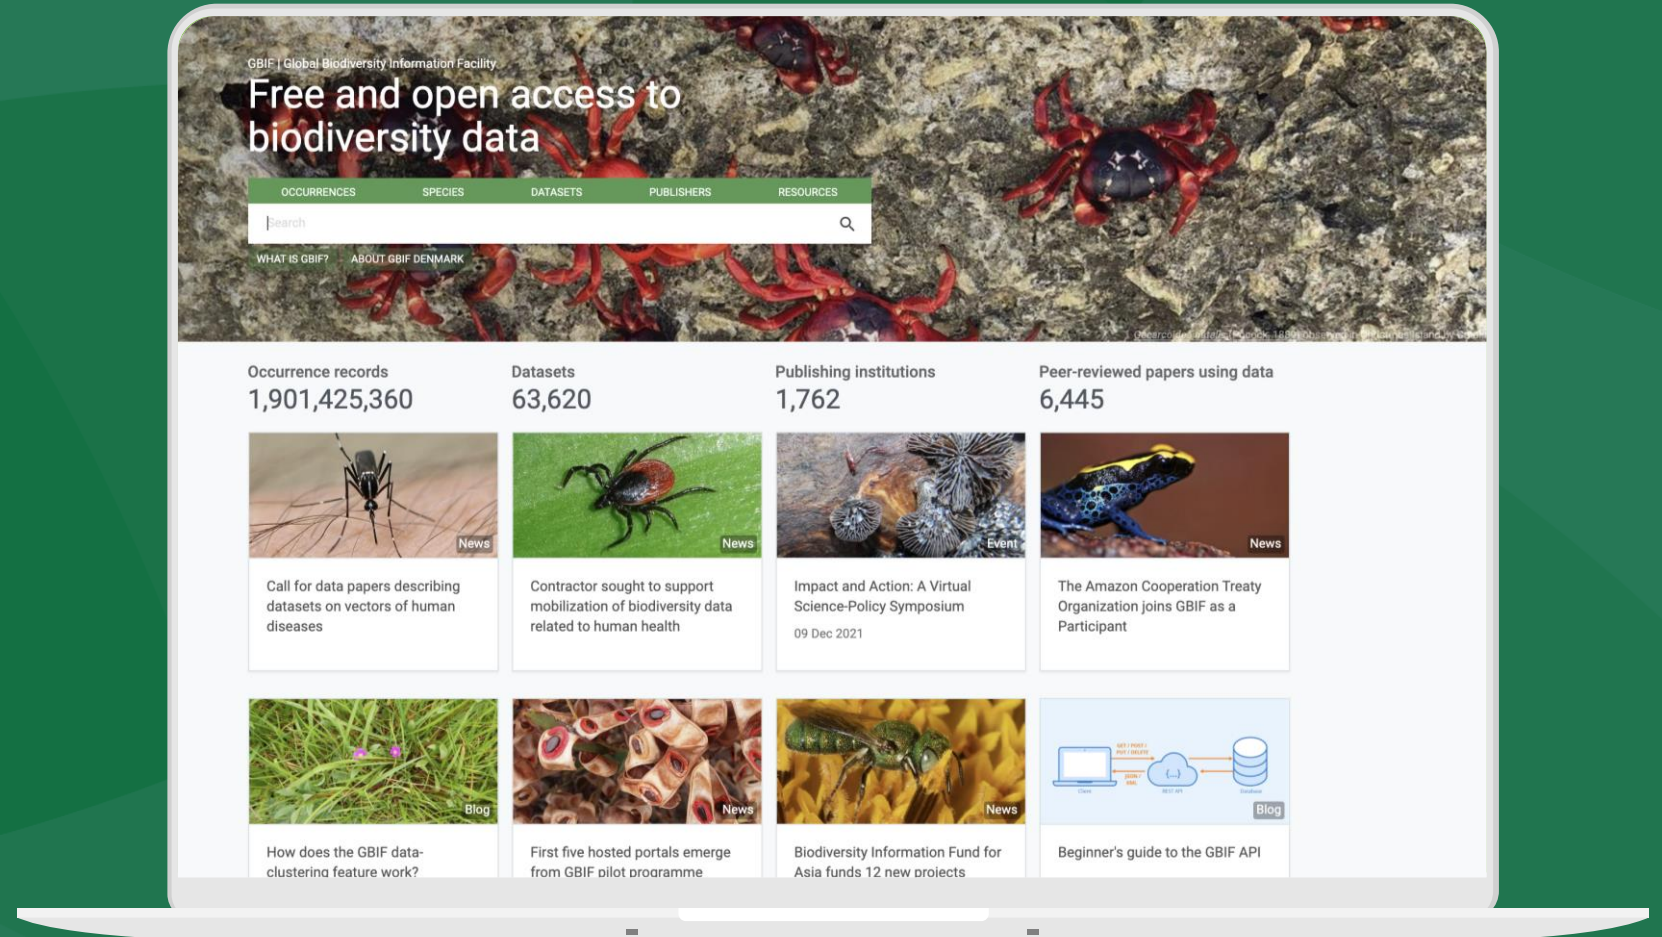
GBIF | Global Biodiversity Information Facility

Free and open access to biodiversity data

OCCURRENCES SPECIES DATASETS PUBLISHERS RESOURCES

Search

WHAT IS GBIF? ABOUT GBIF DENMARK

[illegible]

Occurrence records
1,901,425,360

Datasets
63,620

Publishing institutions
1,762

Peer-reviewed papers using data
6,445

News
Call for data papers describing datasets on vectors of human diseases

News
Contractor sought to support mobilization of biodiversity data related to human health

Event
Impact and Action: A Virtual Science-Policy Symposium
09 Dec 2021

News
The Amazon Cooperation Treaty Organization joins GBIF as a Participant

Blog
How does the GBIF data-clustering feature work?

News
First five hosted portals emerge from GBIF pilot programme

News
Biodiversity Information Fund for Asia funds 12 new projects

Blog
Beginner's guide to the GBIF API